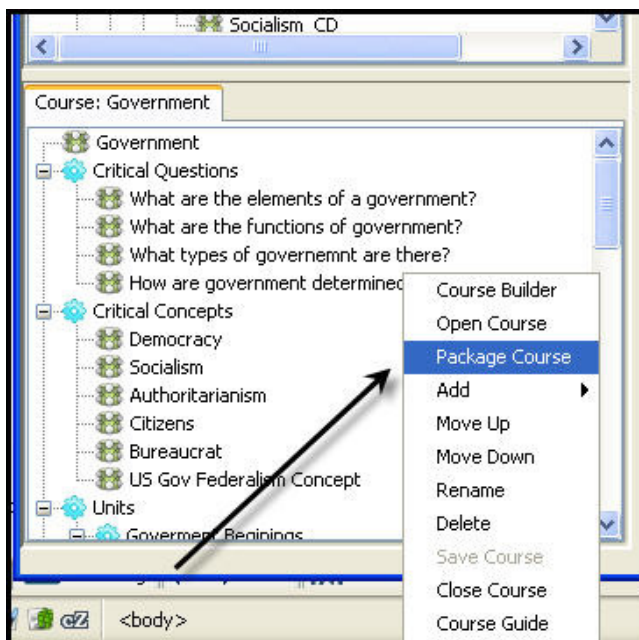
Socialism CD

Course: Government

Government
Critical Questions
What are the elements of a government?
What are the functions of government?
What types of governemnt are there?
How are government determined
Critical Concepts
Democracy
Socialism
Authoritarianism
Citizens
Bureaucrat
US Gov Federalism Concept
Units
Goverment Beginings

Course Builder
Open Course
Package Course
Add
Move Up
Move Down
Rename
Delete
Save Course
Close Course
Course Guide

<body>